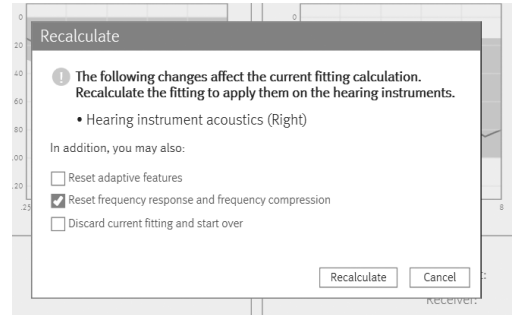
0
20
40
60
80
00
20
.25
0
8

Recalculate

The following changes affect the current fitting calculation. Recalculate the fitting to apply them on the hearing instruments.

• Hearing instrument acoustics (Right)

In addition, you may also:

Reset adaptive features

Reset frequency response and frequency compression

Discard current fitting and start over

Recalculate
Cancel

Receiver: